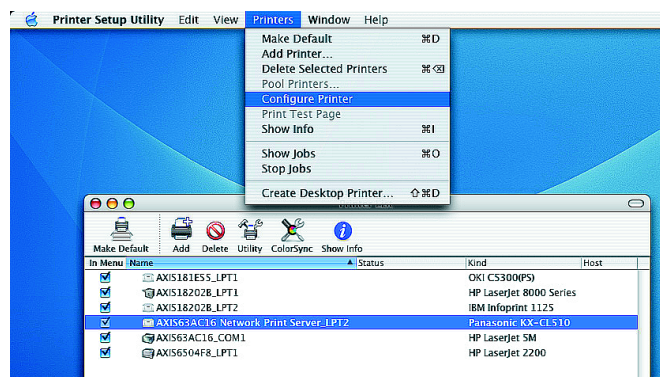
Printer Setup Utility Edit View Printers Window Help

Make Default ⌘D
Add Printer...
Delete Selected Printers ⌘⌫
Pool Printers...
Configure Printer
Print Test Page
Show Info ⌘I
Show Jobs ⌘O
Stop Jobs
Create Desktop Printer... ⇧⌘D

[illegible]

Make Default Add Delete Utility ColorSync Show Info

| In Menu | Name | Status | Kind | Host |
|---|---|---|---|---|
| ☑ | AXIS181E55_LPT1 | | OKI C5300(PS) | |
| ☑ | AXIS18202B_LPT1 | | HP LaserJet 8000 Series | |
| ☑ | AXIS18202B_LPT2 | | IBM Infoprint 1125 | |
| ☑ | AXIS63AC16 Network Print Server_LPT2 | | Panasonic KX-CL510 | |
| ☑ | AXIS63AC16_COM1 | | HP LaserJet 5M | |
| ☑ | AXIS6504F8_LPT1 | | HP LaserJet 2200 | |